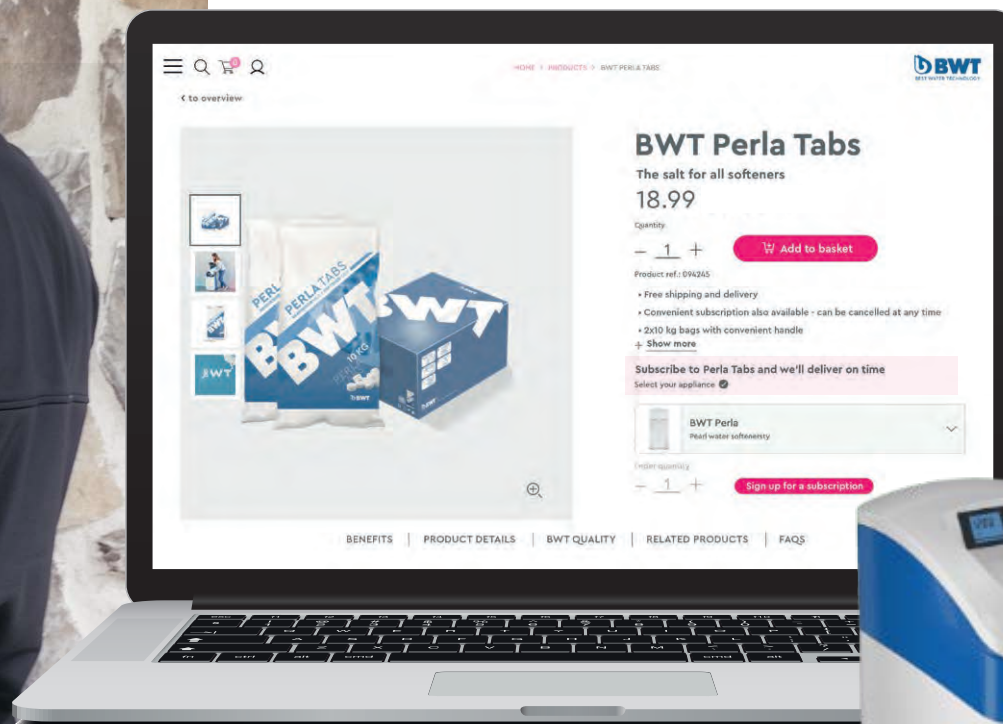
HOME > PRODUCTS > BWT PERLA TABS

BWT
BEST WATER TECHNOLOGY

< to overview

BWT Perla Tabs
The salt for all softeners
18.99
Quantity
– 1 +
Add to basket
Product ref.: 094245
• Free shipping and delivery
• Convenient subscription also available - can be cancelled at any time
• 2x10 kg bags with convenient handle
+ Show more
Subscribe to Perla Tabs and we'll deliver on time
Select your appliance
BWT Perla
Pearl water softener
Order quantity
– 1 +
Sign up for a subscription

PERLA TABS
BWT
10 KG
BWT

BENEFITS | PRODUCT DETAILS | BWT QUALITY | RELATED PRODUCTS | FAQS